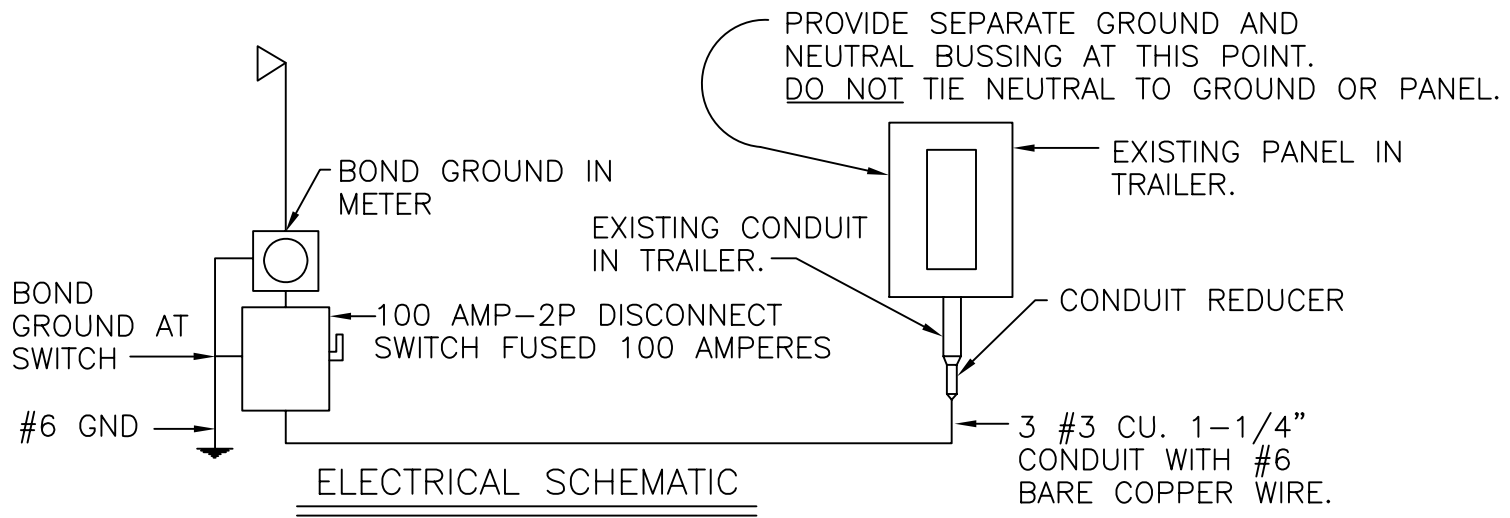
PROVIDE SEPARATE GROUND AND NEUTRAL BUSSING AT THIS POINT. DO NOT TIE NEUTRAL TO GROUND OR PANEL.

BOND GROUND IN METER

EXISTING PANEL IN TRAILER.

EXISTING CONDUIT IN TRAILER.

BOND GROUND AT SWITCH

100 AMP–2P DISCONNECT SWITCH FUSED 100 AMPERES

CONDUIT REDUCER

#6 GND

3 #3 CU. 1–1/4" CONDUIT WITH #6 BARE COPPER WIRE.

ELECTRICAL SCHEMATIC